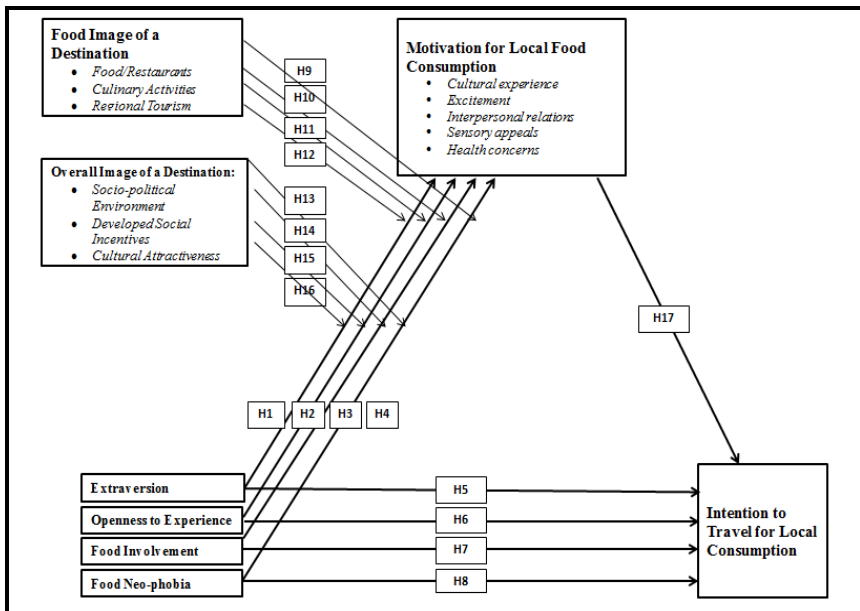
Food Image of a Destination
- Food/Restaurants
- Culinary Activities
- Regional Tourism

Motivation for Local Food Consumption
- Cultural experience
- Excitement
- Interpersonal relations
- Sensory appeals
- Health concerns

H9
H10
H11
H12

Overall Image of a Destination:
- Socio-political Environment
- Developed Social Incentives
- Cultural Attractiveness

H13
H14
H15
H16

H17

H1 H2 H3 H4

Extraversion
Openness to Experience
Food Involvement
Food Neo-phobia

H5
H6
H7
H8

Intention to Travel for Local Consumption